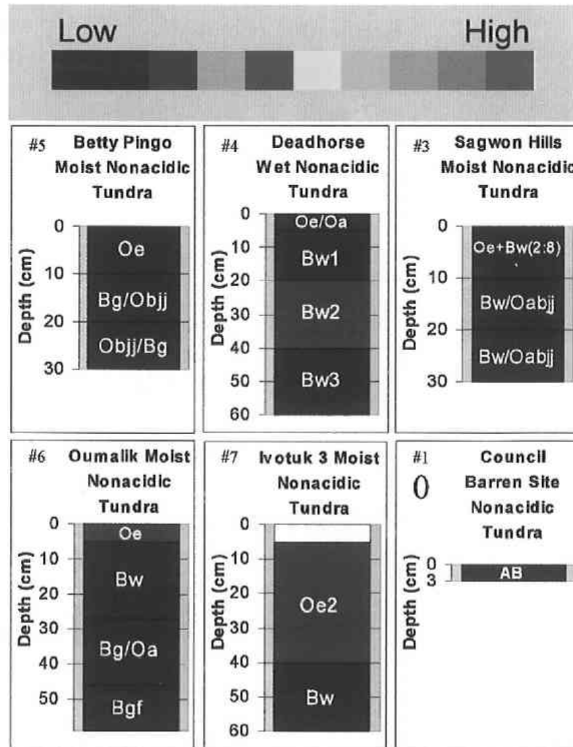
Low High

#5 Betty Pingo Moist Nonacidic Tundra

0 10 20 30

Depth (cm)

Oe

Bg/Objj

Objj/Bg

#4 Deadhorse Wet Nonacidic Tundra

0 10 20 30 40 50 60

Depth (cm)

Oe/Oa

Bw1

Bw2

Bw3

#3 Sagwon Hills Moist Nonacidic Tundra

0 10 20 30

Depth (cm)

Oe+Bw(2:8)

Bw/Oabj

Bw/Oabjj

#6 Oumalik Moist Nonacidic Tundra

0 10 20 30 40 50

Depth (cm)

Oe

Bw

Bg/Oa

Bgf

#7 Ivotuk 3 Moist Nonacidic Tundra

0 10 20 30 40 50 60

Depth (cm)

Oe2

Bw

#1 Council Barren Site Nonacidic Tundra

0

0 3

Depth (cm)

AB